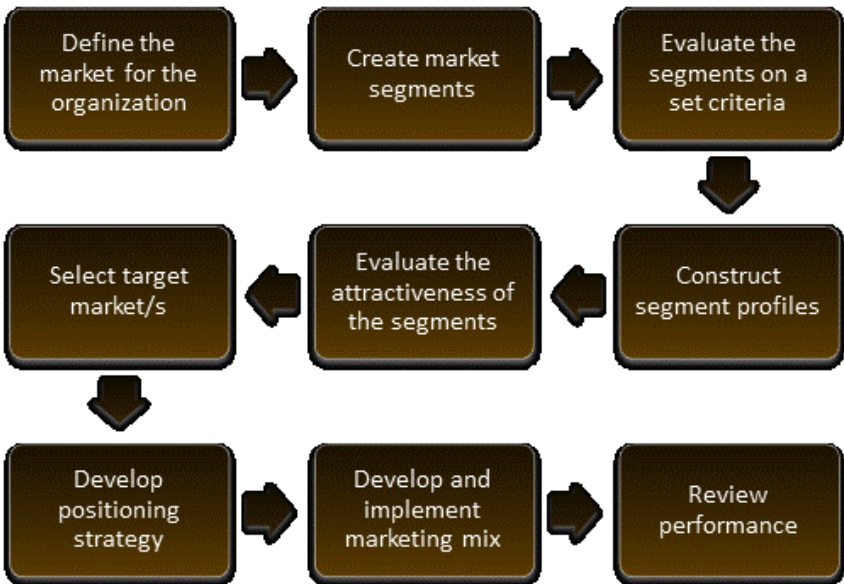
Define the market for the organization

Create market segments

Evaluate the segments on a set criteria

Construct segment profiles

Evaluate the attractiveness of the segments

Select target market/s

Develop positioning strategy

Develop and implement marketing mix

Review performance